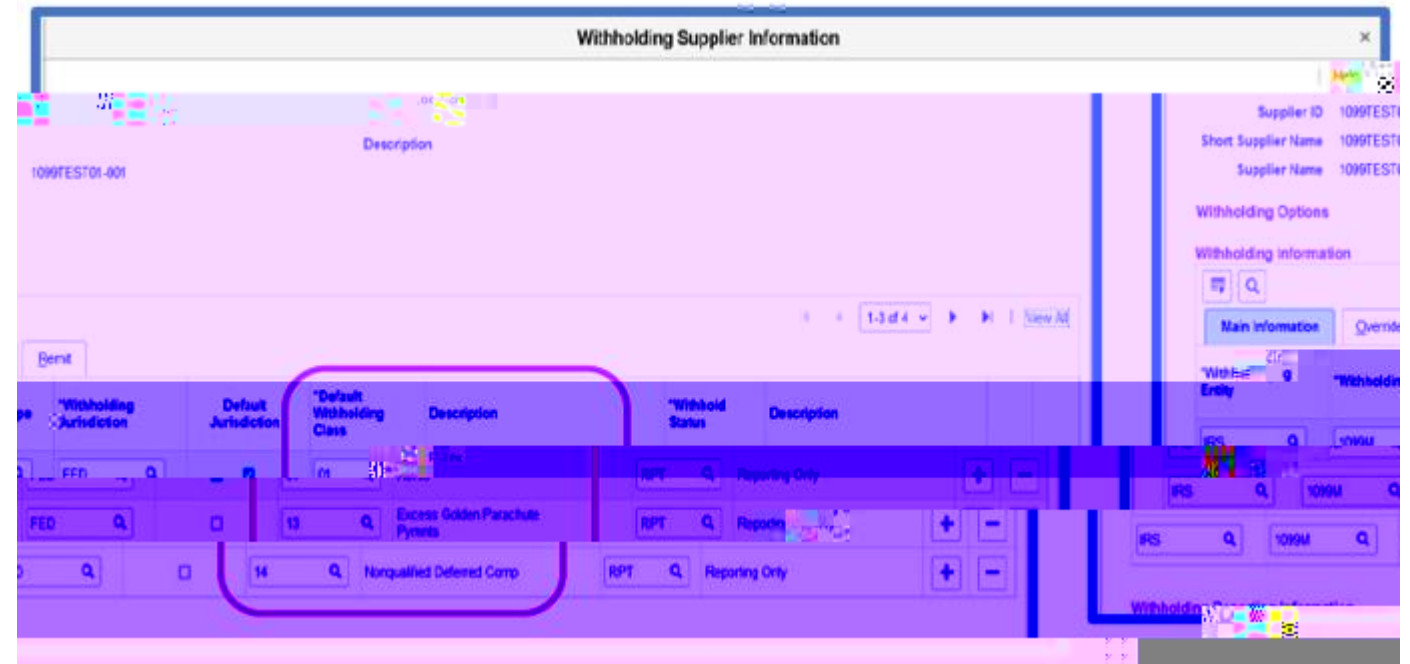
Withholding Supplier Information
×
Description
1099TEST01-001
Supplier ID 1099TEST
Short Supplier Name 1099TEST
Supplier Name 1099TEST
Withholding Options
Withholding Information
1-3 of 4
View All
Main Information
Overrid
Remit
*Withholding Jurisdiction
Default Jurisdiction
*Default Withholding Class
Description
*Withhold Status
Description
*Withhold Entity
*Withholdi
FED
01
RPT
Reporting Only
IRS
1099M
FED
13
Excess Golden Parachute Pymnts
RPT
Reportin
IRS
1099M
14
Nonqualified Deferred Comp
RPT
Reporting Only
IRS
1099M
Withholdin